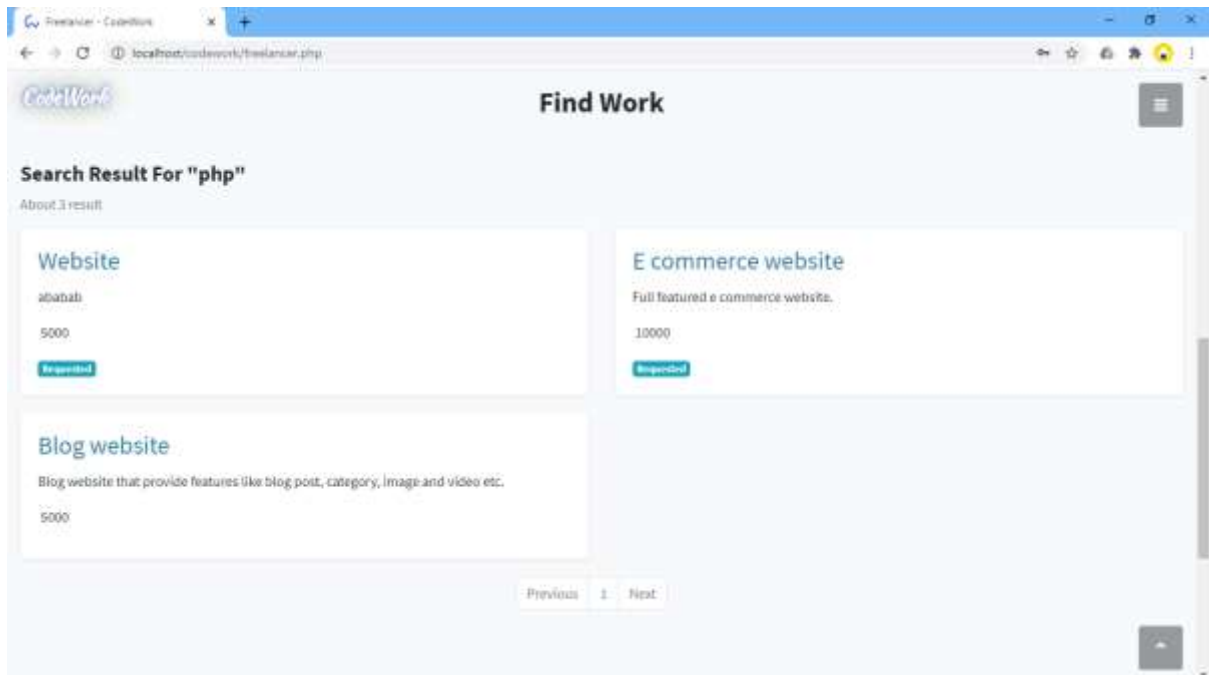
Freelancer - CodeWork
localhost/codework/freelancer.php

CodeWork

Find Work

Search Result For "php"

About 3 result

Website

ababab

5000

Requested

E commerce website

Full featured e commerce website.

10000

Requested

Blog website

Blog website that provide features like blog post, category, image and video etc.

5000

Previous 1 Next